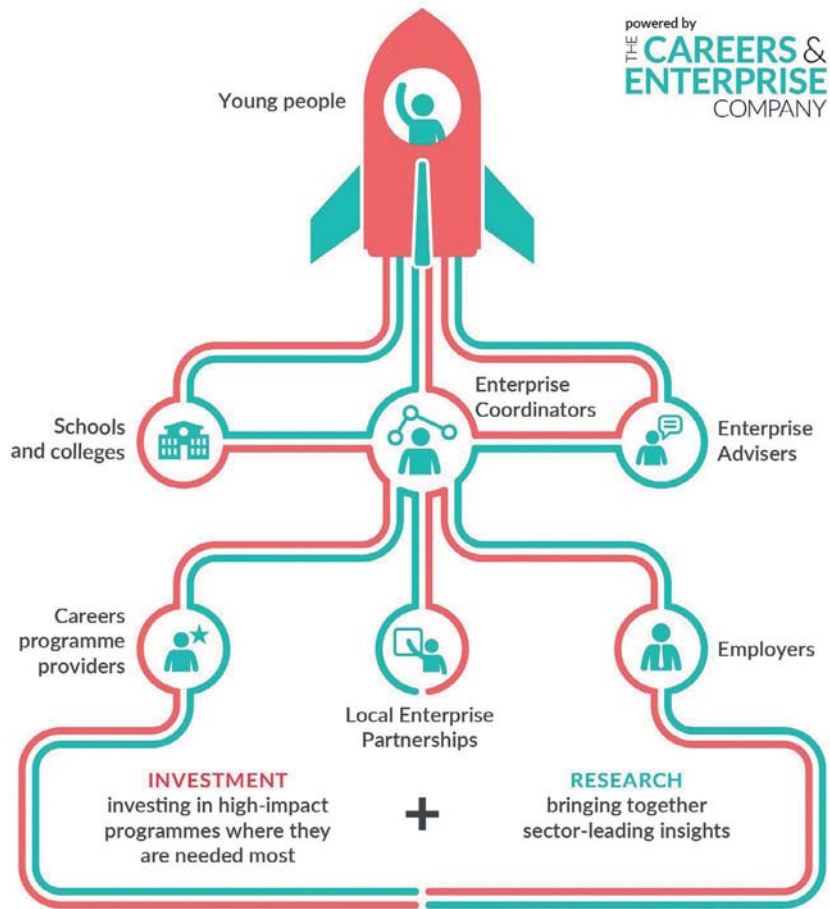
powered by
THE CAREERS & ENTERPRISE COMPANY

Young people

Enterprise Coordinators

Schools and colleges

Enterprise Advisers

Careers programme providers

Local Enterprise Partnerships

Employers

INVESTMENT
investing in high-impact programmes where they are needed most

+

RESEARCH
bringing together sector-leading insights